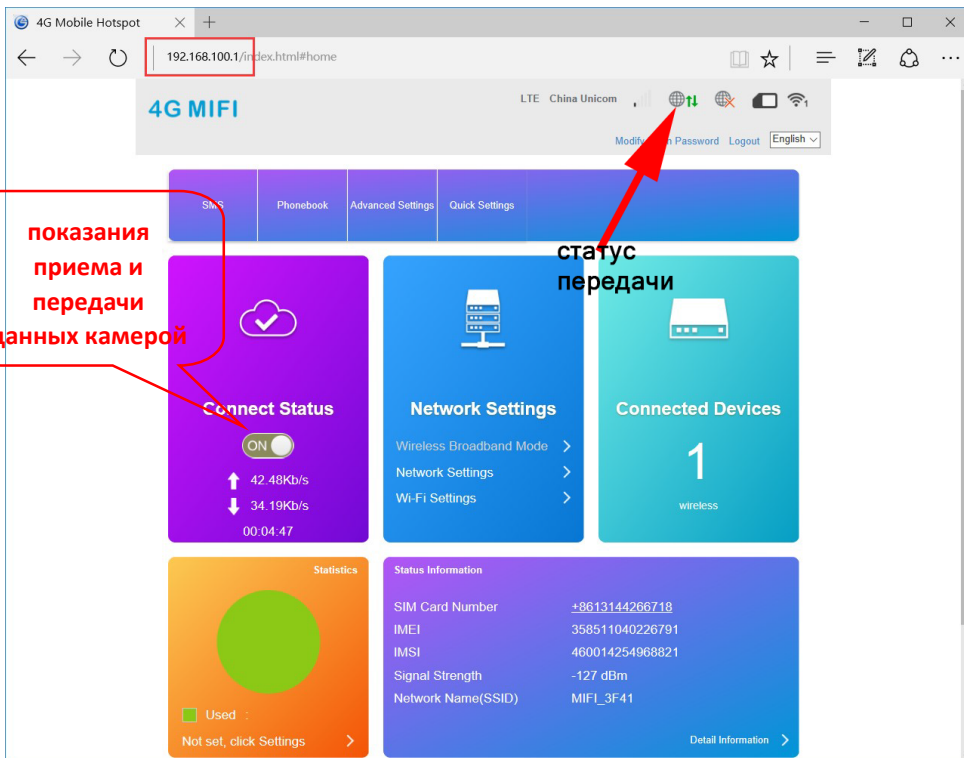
4G Mobile Hotspot

192.168.100.1/index.html#home

4G MIFI

LTE China Unicom

Modify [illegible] Password Logout English

SMS Phonebook Advanced Settings Quick Settings

статус передачи

показания приема и передачи данных камерой

Connect Status

ON

42.48Kb/s

34.19Kb/s

00:04:47

Network Settings

Wireless Broadband Mode

Network Settings

Wi-Fi Settings

Connected Devices

1

wireless

Statistics

Used :

Not set, click Settings

Status Information

| | |
|---|---|
| SIM Card Number | +8613144266718 |
| IMEI | 358511040226791 |
| IMSI | 460014254968821 |
| Signal Strength | -127 dBm |
| Network Name(SSID) | MIFI_3F41 |

Detail Information